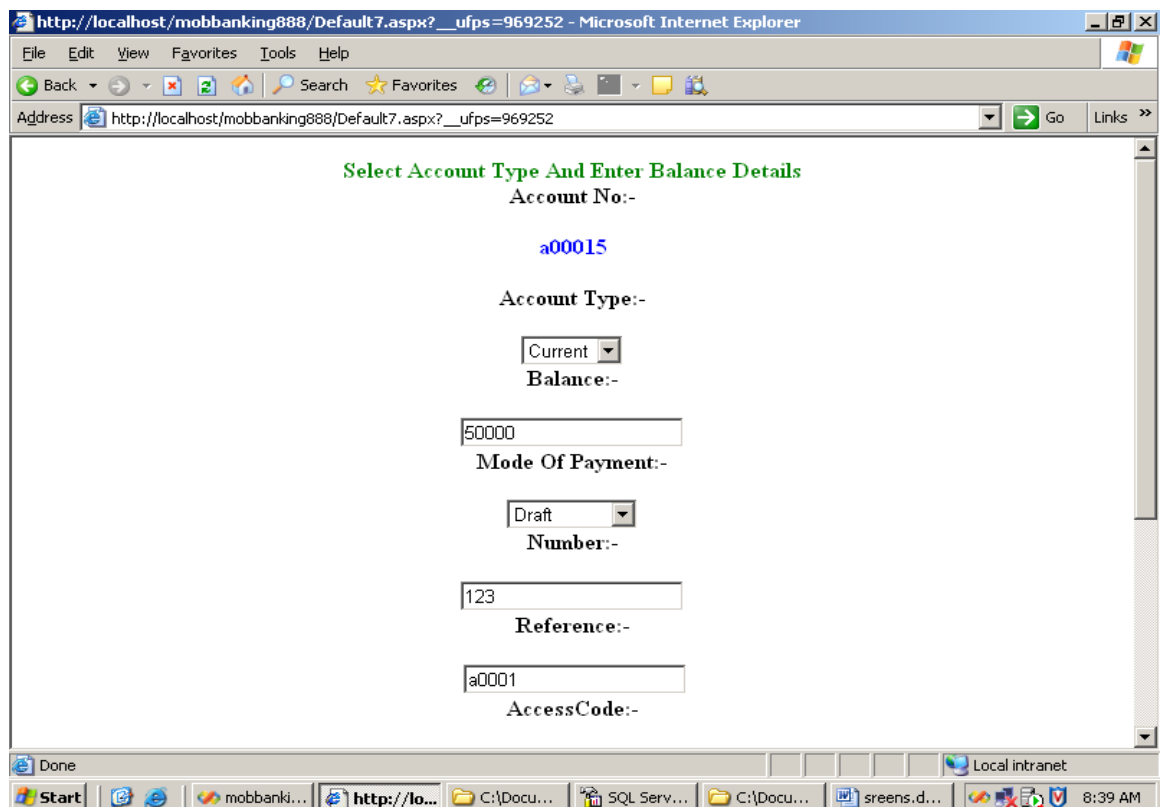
http://localhost/mobbanking888/Default7.aspx?__ufps=969252 - Microsoft Internet Explorer

File Edit View Favorites Tools Help

Back Search Favorites

Address http://localhost/mobbanking888/Default7.aspx?__ufps=969252 Go Links »

Select Account Type And Enter Balance Details

Account No:-

a00015

Account Type:-

Current

Balance:-

50000

Mode Of Payment:-

Draft

Number:-

123

Reference:-

a0001

AccessCode:-

Done Local intranet

Start mobbanki... http://lo... C:\Docu... SQL Serv... C:\Docu... sreens.d... 8:39 AM